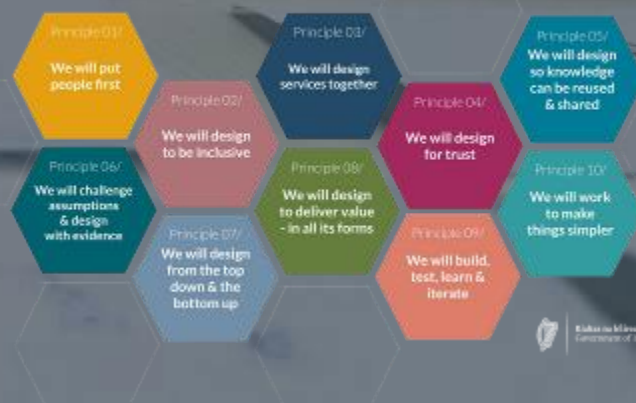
Principle 01/
We will put people first

Principle 02/
We will design to be inclusive

Principle 03/
We will design services together

Principle 04/
We will design for trust

Principle 05/
We will design so knowledge can be reused & shared

Principle 06/
We will challenge assumptions & design with evidence

Principle 07/
We will design from the top down & the bottom up

Principle 08/
We will design to deliver value - in all its forms

Principle 09/
We will build, test, learn & iterate

Principle 10/
We will work to make things simpler

Rialtas na hÉireann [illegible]
Government of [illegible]